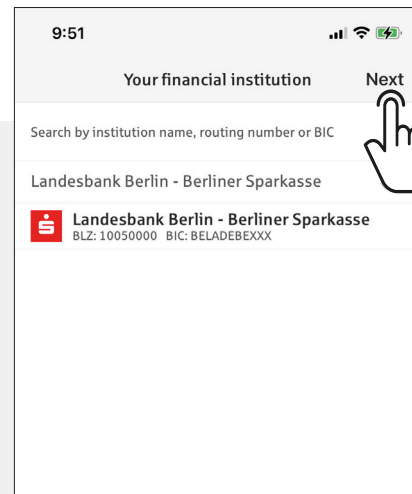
9:51

Your financial institution

Next

Search by institution name, routing number or BIC

Landesbank Berlin - Berliner Sparkasse

Landesbank Berlin - Berliner Sparkasse
BLZ: 10050000 BIC: BELADEBEXXX